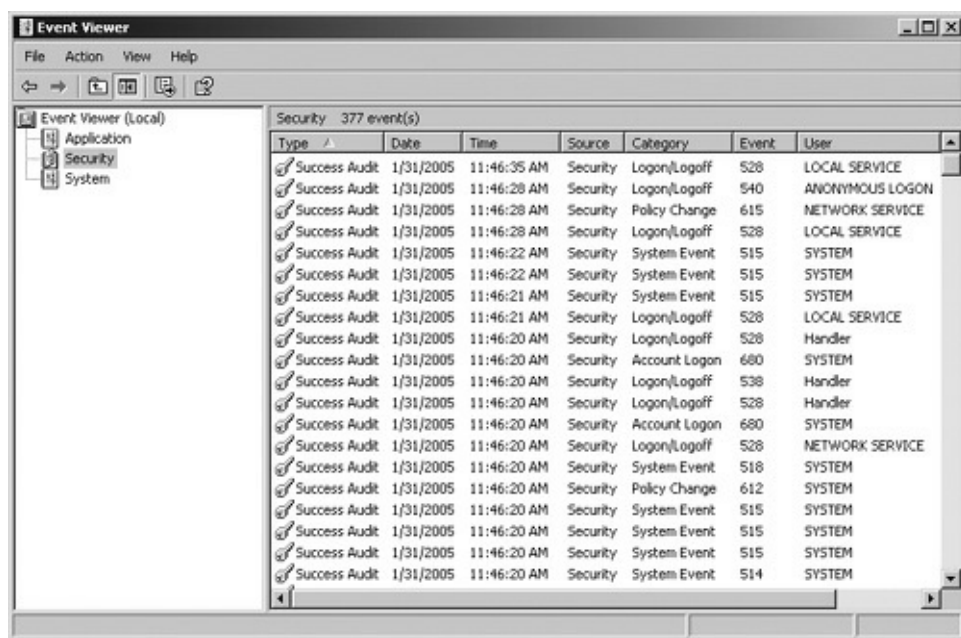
Event Viewer

File Action View Help

Event Viewer (Local)
Application
Security
System

Security 377 event(s)

| Type | Date | Time | Source | Category | Event | User |
|---|---|---|---|---|---|---|
| Success Audit | 1/31/2005 | 11:46:35 AM | Security | Logon/Logoff | 528 | LOCAL SERVICE |
| Success Audit | 1/31/2005 | 11:46:28 AM | Security | Logon/Logoff | 540 | ANONYMOUS LOGON |
| Success Audit | 1/31/2005 | 11:46:28 AM | Security | Policy Change | 615 | NETWORK SERVICE |
| Success Audit | 1/31/2005 | 11:46:28 AM | Security | Logon/Logoff | 528 | LOCAL SERVICE |
| Success Audit | 1/31/2005 | 11:46:22 AM | Security | System Event | 515 | SYSTEM |
| Success Audit | 1/31/2005 | 11:46:22 AM | Security | System Event | 515 | SYSTEM |
| Success Audit | 1/31/2005 | 11:46:21 AM | Security | System Event | 515 | SYSTEM |
| Success Audit | 1/31/2005 | 11:46:21 AM | Security | Logon/Logoff | 528 | LOCAL SERVICE |
| Success Audit | 1/31/2005 | 11:46:20 AM | Security | Logon/Logoff | 528 | Handler |
| Success Audit | 1/31/2005 | 11:46:20 AM | Security | Account Logon | 680 | SYSTEM |
| Success Audit | 1/31/2005 | 11:46:20 AM | Security | Logon/Logoff | 538 | Handler |
| Success Audit | 1/31/2005 | 11:46:20 AM | Security | Logon/Logoff | 528 | Handler |
| Success Audit | 1/31/2005 | 11:46:20 AM | Security | Account Logon | 680 | SYSTEM |
| Success Audit | 1/31/2005 | 11:46:20 AM | Security | Logon/Logoff | 528 | NETWORK SERVICE |
| Success Audit | 1/31/2005 | 11:46:20 AM | Security | System Event | 518 | SYSTEM |
| Success Audit | 1/31/2005 | 11:46:20 AM | Security | Policy Change | 612 | SYSTEM |
| Success Audit | 1/31/2005 | 11:46:20 AM | Security | System Event | 515 | SYSTEM |
| Success Audit | 1/31/2005 | 11:46:20 AM | Security | System Event | 515 | SYSTEM |
| Success Audit | 1/31/2005 | 11:46:20 AM | Security | System Event | 515 | SYSTEM |
| Success Audit | 1/31/2005 | 11:46:20 AM | Security | System Event | 514 | SYSTEM |